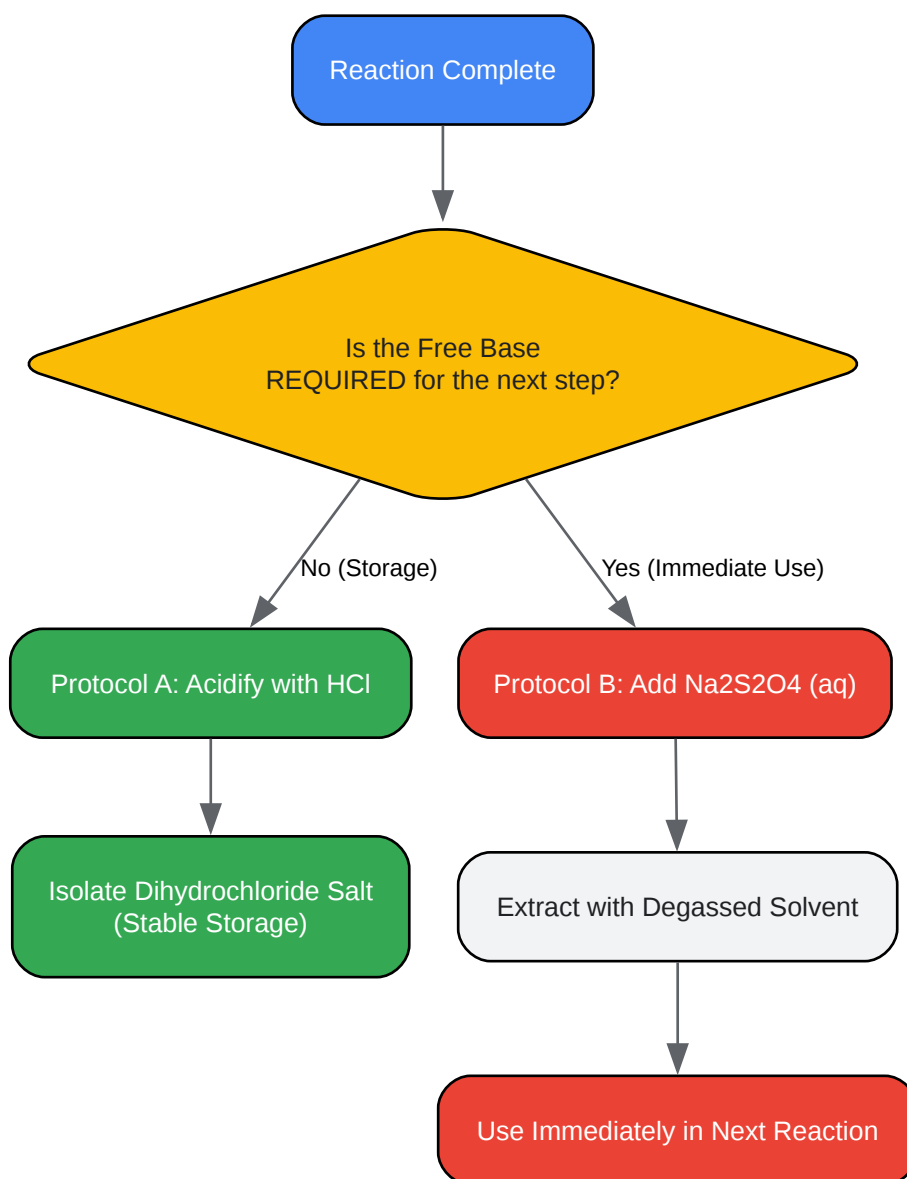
Reaction Complete

Is the Free Base
REQUIRED for the next step?

No (Storage)

Yes (Immediate Use)

Protocol A: Acidify with HCl

Protocol B: Add Na2S2O4 (aq)

Isolate Dihydrochloride Salt
(Stable Storage)

Extract with Degassed Solvent

Use Immediately in Next Reaction